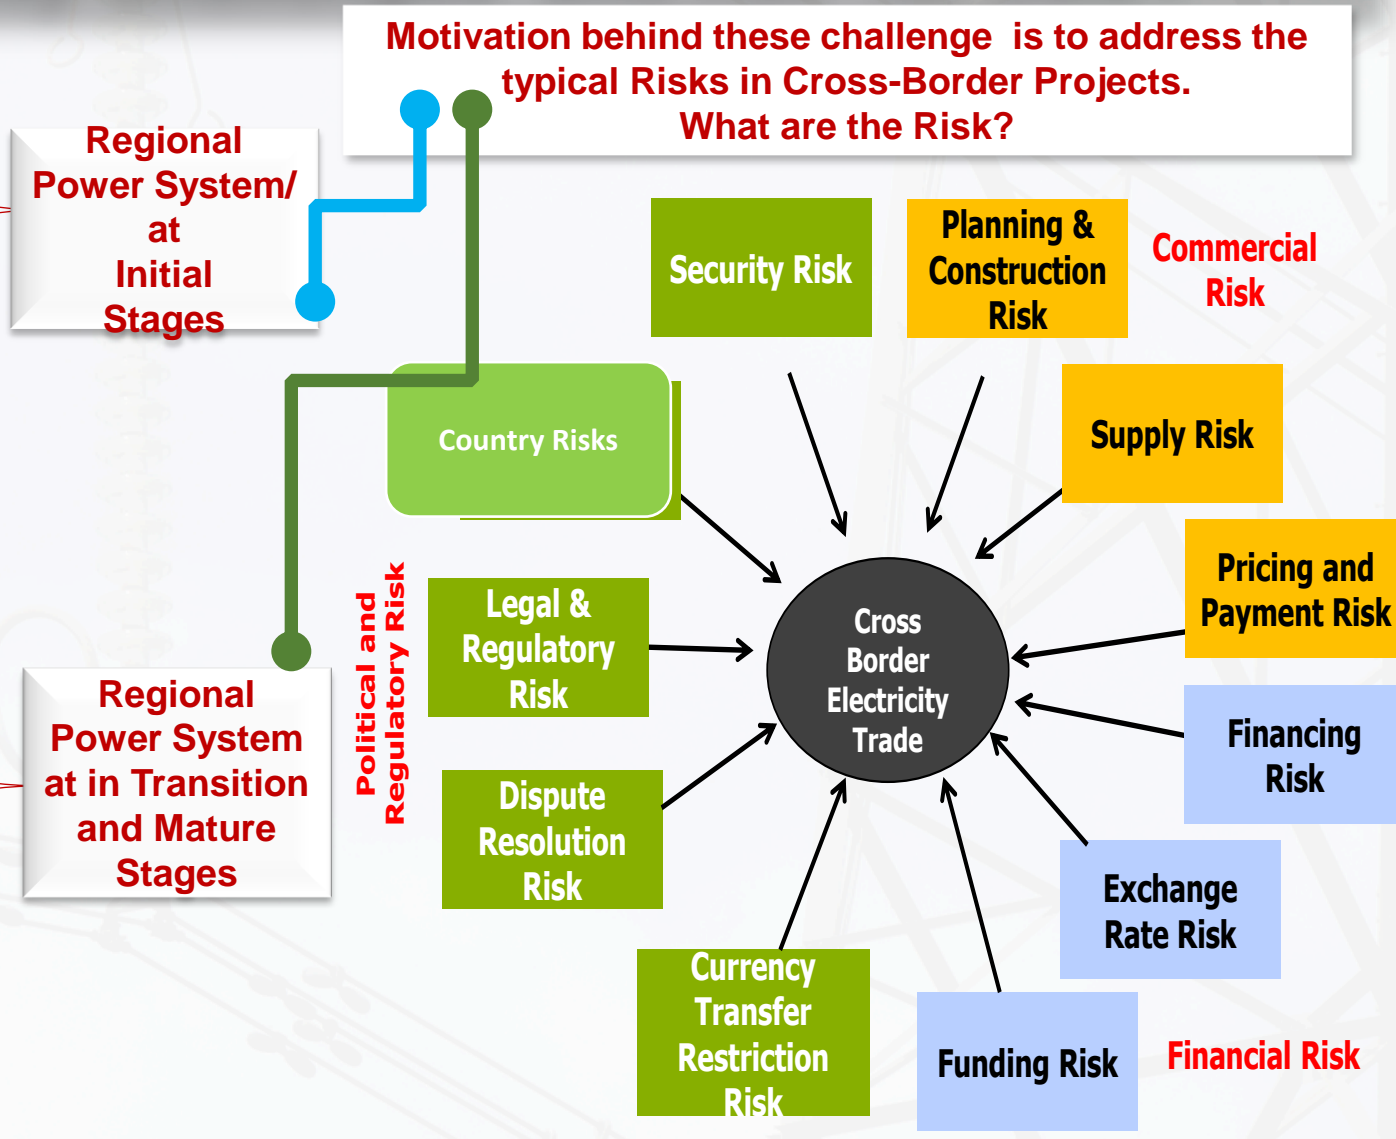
Motivation behind these challenge is to address the typical Risks in Cross-Border Projects. What are the Risk?

Regional Power System/ at Initial Stages

Regional Power System at in Transition and Mature Stages

Country Risks

Security Risk

Planning & Construction Risk

Commercial Risk

Supply Risk

Pricing and Payment Risk

Financing Risk

Exchange Rate Risk

Funding Risk

Financial Risk

Currency Transfer Restriction Risk

Dispute Resolution Risk

Legal & Regulatory Risk

Political and Regulatory Risk

Cross Border Electricity Trade